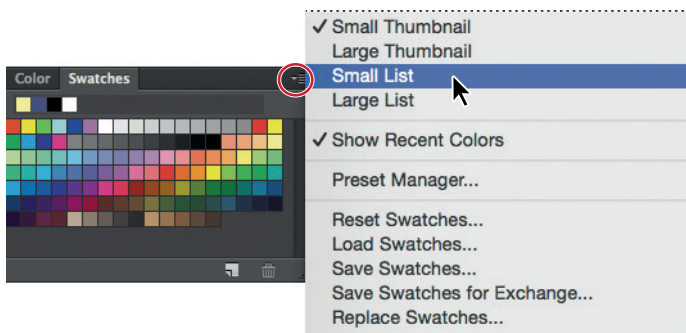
Color Swatches

✓ Small Thumbnail
Large Thumbnail
Small List
Large List

✓ Show Recent Colors

Preset Manager...

Reset Swatches...
Load Swatches...
Save Swatches...
Save Swatches for Exchange...
Replace Swatches...